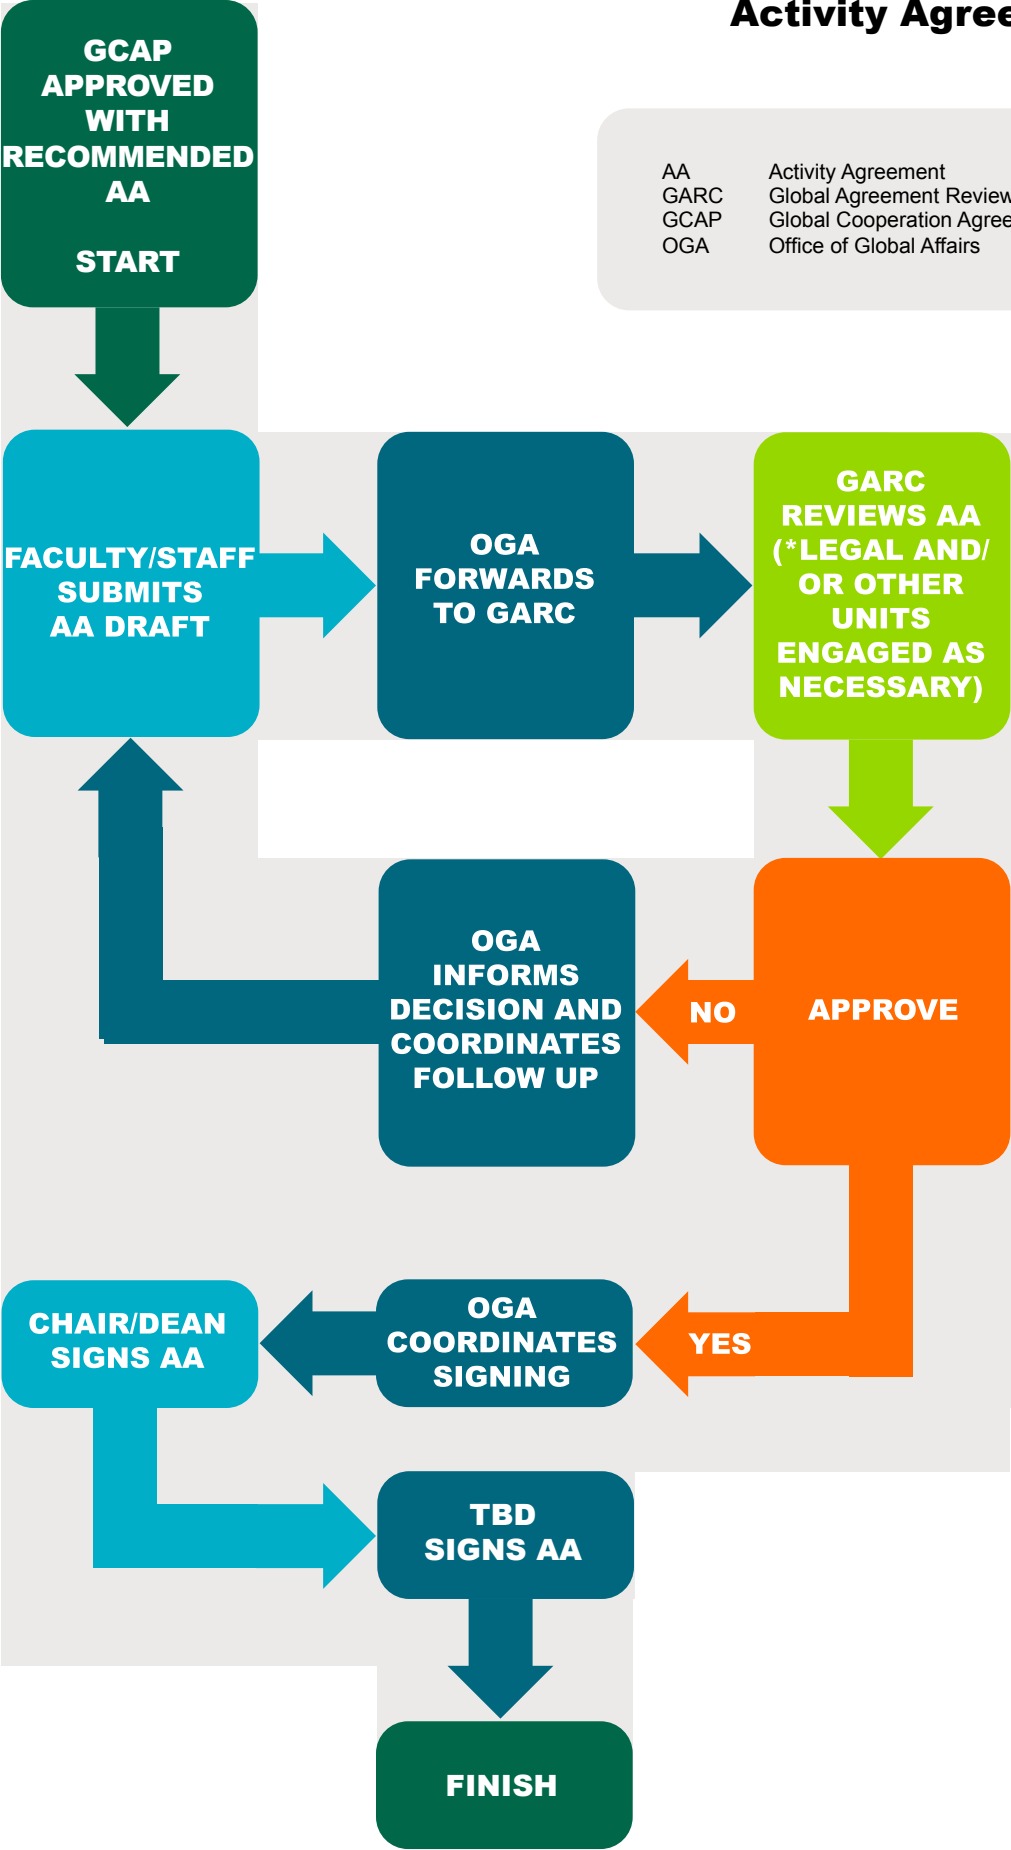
Activity Agree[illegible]

| AA | Activity Agreement |
|---|---|
| GARC | Global Agreement Review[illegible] |
| GCAP | Global Cooperation Agree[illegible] |
| OGA | Office of Global Affairs |

GCAP APPROVED WITH RECOMMENDED AA

START

FACULTY/STAFF SUBMITS AA DRAFT

OGA FORWARDS TO GARC

GARC REVIEWS AA (*LEGAL AND/ OR OTHER UNITS ENGAGED AS NECESSARY)

APPROVE

NO

OGA INFORMS DECISION AND COORDINATES FOLLOW UP

YES

OGA COORDINATES SIGNING

CHAIR/DEAN SIGNS AA

TBD SIGNS AA

FINISH